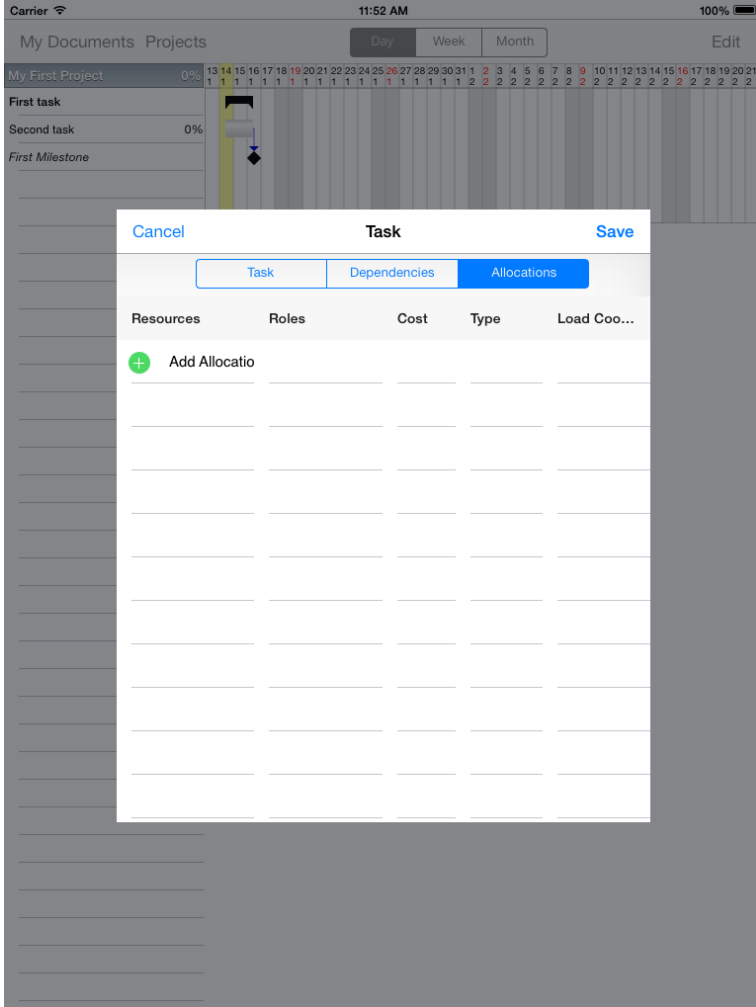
Carrier 11:52 AM 100%

My Documents Projects Day Week Month Edit

My First Project 0%
First task
Second task 0%
First Milestone

13 14 15 16 17 18 19 20 21 22 23 24 25 26 27 28 29 30 31 1 2 3 4 5 6 7 8 9 10 11 12 13 14 15 16 17 18 19 20 21
1 1 1 1 1 1 1 1 1 1 1 1 1 1 1 1 1 1 1 2 2 2 2 2 2 2 2 2 2 2 2 2 2 2 2 2 2 2 2 2

Cancel Task Save

Task Dependencies Allocations

| Resources | Roles | Cost | Type | Load Coo... |
|---|---|---|---|---|
| Add Allocatio | | | | |